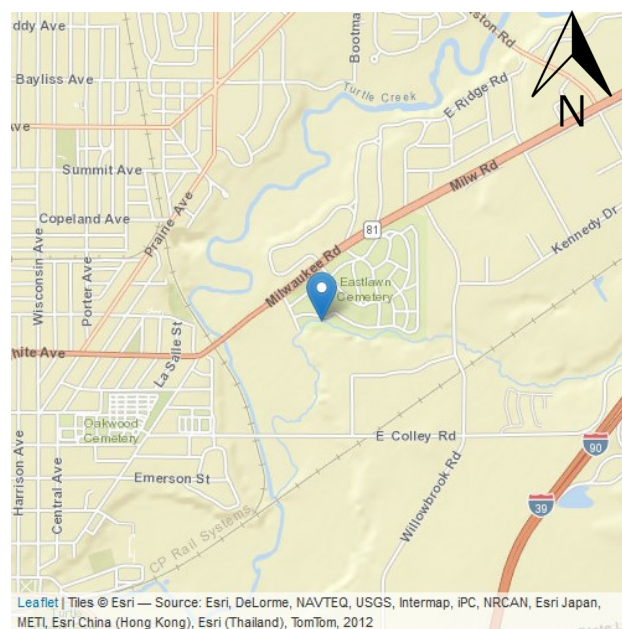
ddy Ave
Bayliss Ave
ve
Summit Ave
Copeland Ave
Wisconsin Ave
Porter Ave
Prairie Ave
hite Ave
La Salle St
Oakwood Cemetery
Harrison Ave
Central Ave
Emerson St
CP Rail Systems
Bootma
Turtle Creek
ston Rd
E Ridge Rd
N
Milw Rd
81
Milwaukee Rd
Eastlawn Cemetery
Kennedy Dr
E Colley Rd
90
Willowbrook Rd
39
Leaflet | Tiles © Esri — Source: Esri, DeLorme, NAVTEQ, USGS, Intermap, iPC, NRCAN, Esri Japan, METI, Esri China (Hong Kong), Esri (Thailand), TomTom, 2012